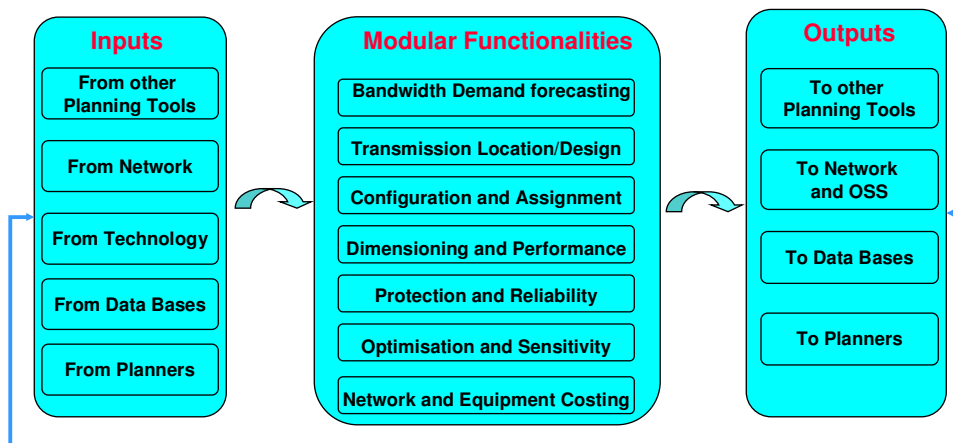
Inputs

From other Planning Tools

From Network

From Technology

From Data Bases

From Planners

Modular Functionalities

Bandwidth Demand forecasting

Transmission Location/Design

Configuration and Assignment

Dimensioning and Performance

Protection and Reliability

Optimisation and Sensitivity

Network and Equipment Costing

Outputs

To other Planning Tools

To Network and OSS

To Data Bases

To Planners